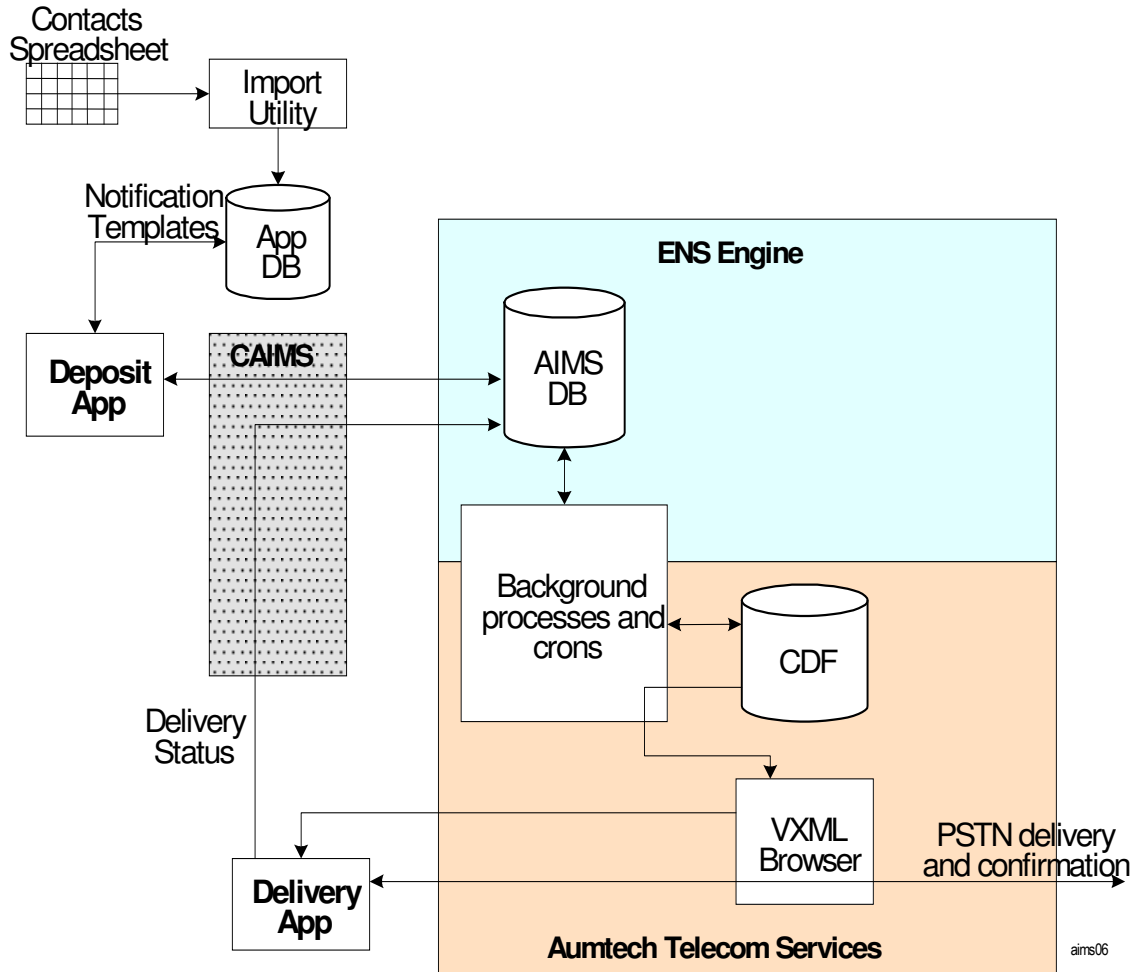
Contacts Spreadsheet

Import Utility

Notification Templates

App DB

ENS Engine

Deposit App

CAIMS

AIMS DB

Background processes and crons

CDF

Delivery Status

VXML Browser

PSTN delivery and confirmation

Delivery App

Aumtech Telecom Services

aims06